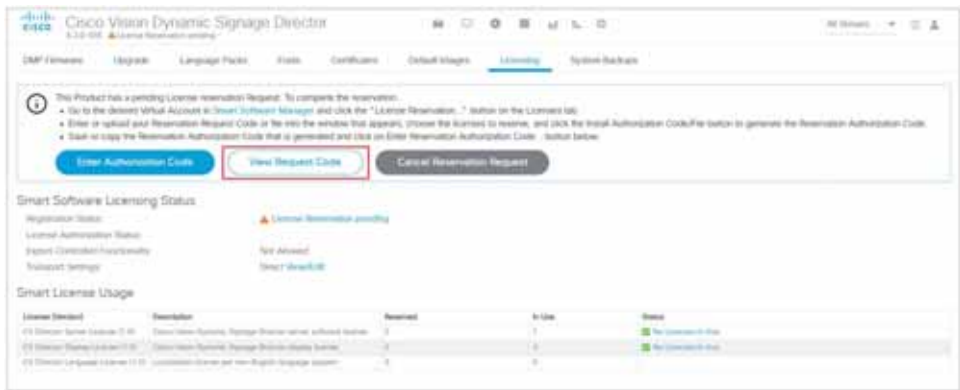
cisco Cisco Vision Dynamic Signage Director
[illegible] ⚠ License Reservation pending

All Venues

DMP Firmware Upgrade Language Packs Fonts Certificates Default Images Licensing System Backups

This Product has a pending License reservation Request. To complete the reservation:
• Go to the desired Virtual Account in Smart Software Manager and click the "License Reservation..." button on the Licenses tab.
• Enter or upload your Reservation Request Code or file into the window that appears, choose the licenses to reserve, and click the Install Authorization Code/File button to generate the Reservation Authorization Code.
• Save or copy the Reservation Authorization Code that is generated and click on Enter Reservation Authorization Code... button below.

Enter Authorization Code View Request Code Cancel Reservation Request

Smart Software Licensing Status
Registration Status: ⚠ License Reservation pending
License Authorization Status:
Export-Controlled Functionality: Not Allowed
Transport Settings: Direct View/Edit

Smart License Usage

| License Standard | Description | Reserved | In Use | Status |
|---|---|---|---|---|
| CV Director Server License (1.0) | Cisco Vision Dynamic Signage Director server software license | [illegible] | 1 | No Licenses In Use |
| CV Director Display License (1.0) | Cisco Vision Dynamic Signage Director display license | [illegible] | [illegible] | No Licenses In Use |
| CV Director Language License (1.0) | Localization license per non-English language support | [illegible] | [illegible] | |